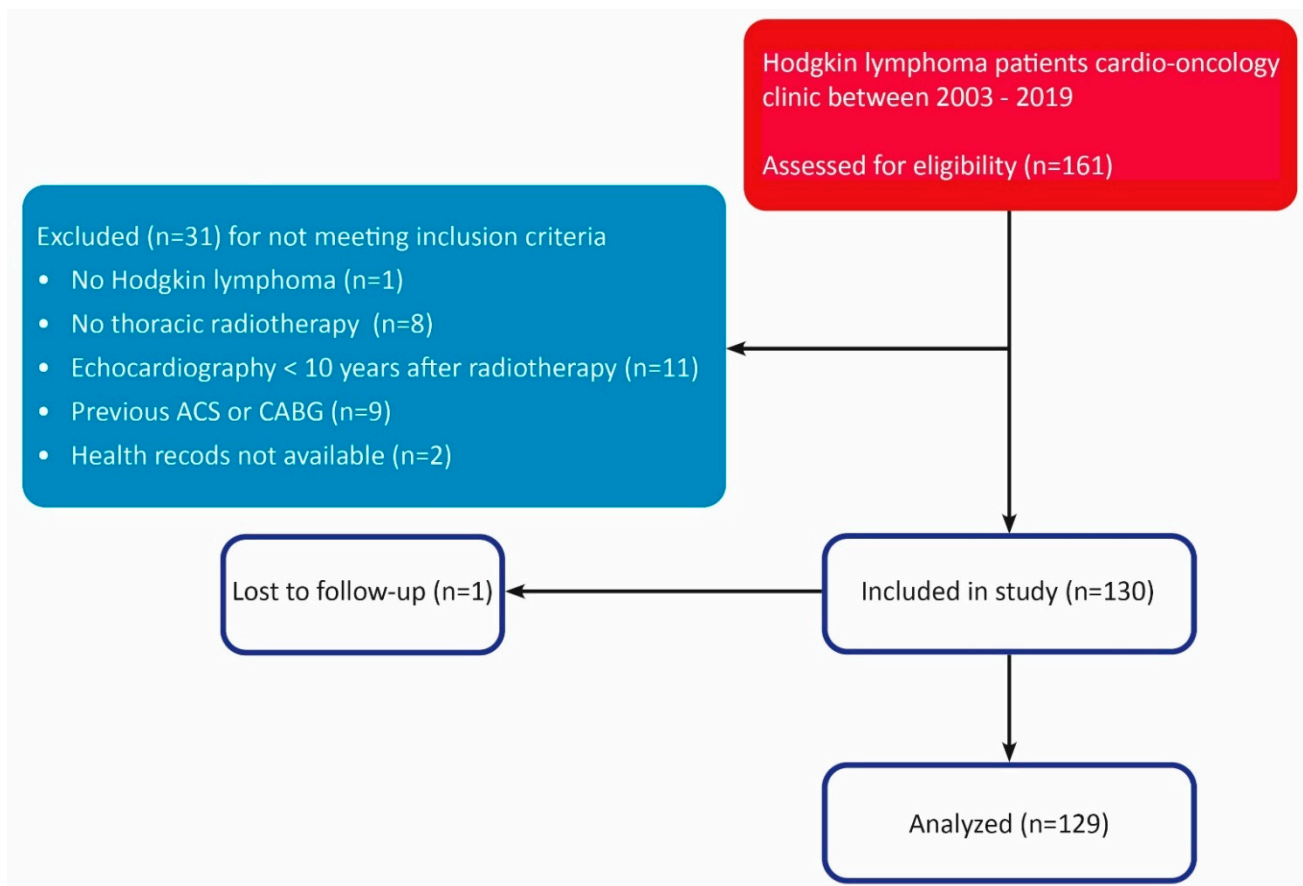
Hodgkin lymphoma patients cardio-oncology clinic between 2003 - 2019

Assessed for eligibility (n=161)

Excluded (n=31) for not meeting inclusion criteria
• No Hodgkin lymphoma (n=1)
• No thoracic radiotherapy (n=8)
• Echocardiography < 10 years after radiotherapy (n=11)
• Previous ACS or CABG (n=9)
• Health recods not available (n=2)

Lost to follow-up (n=1)

Included in study (n=130)

Analyzed (n=129)